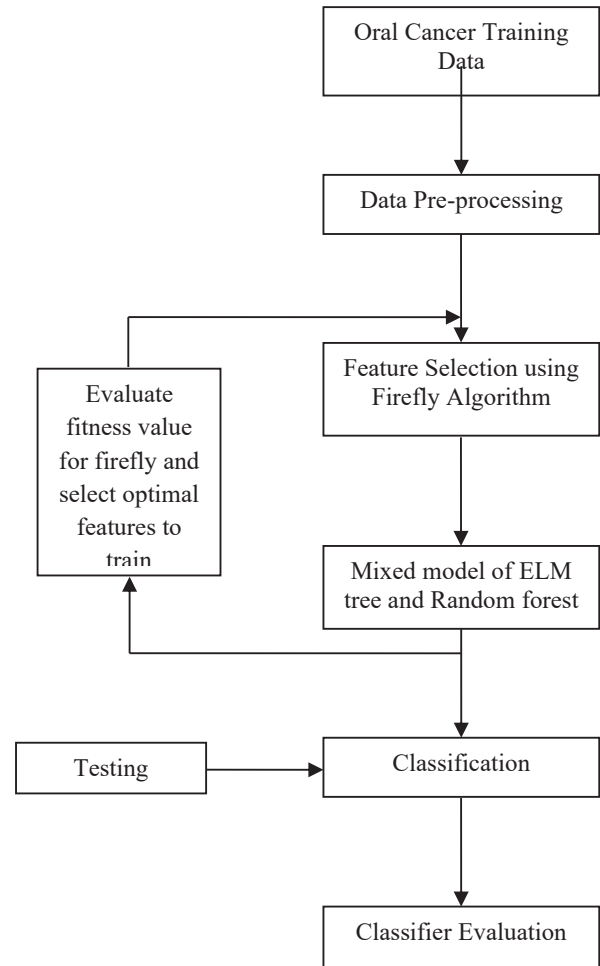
Oral Cancer Training Data

Data Pre-processing

Evaluate fitness value for firefly and select optimal features to train

Feature Selection using Firefly Algorithm

Mixed model of ELM tree and Random forest

Testing

Classification

Classifier Evaluation